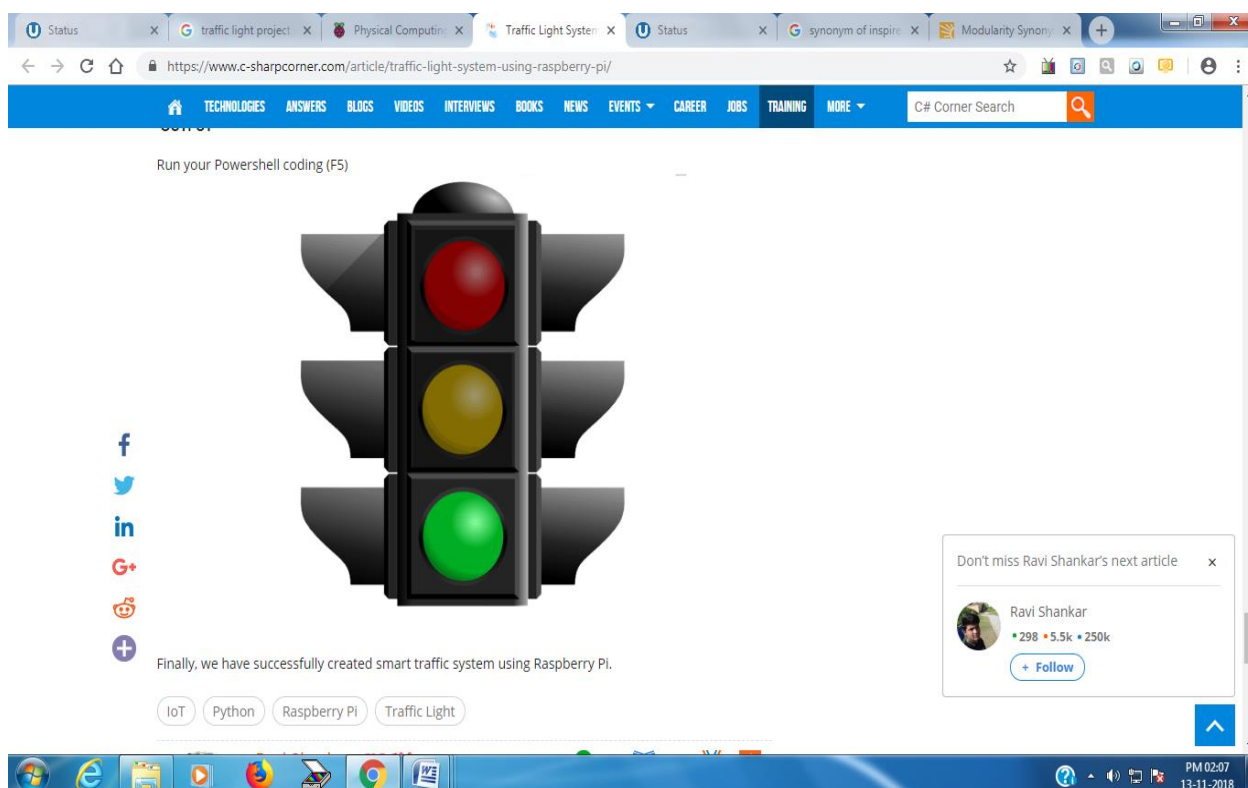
Status × | traffic light project × | Physical Computing × | Traffic Light System × | Status × | synonym of inspire × | Modularity Synony ×

https://www.c-sharpcorner.com/article/traffic-light-system-using-raspberry-pi/

TECHNOLOGIES ANSWERS BLOGS VIDEOS INTERVIEWS BOOKS NEWS EVENTS CAREER JOBS TRAINING MORE C# Corner Search

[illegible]

Run your Powershell coding (F5)

Finally, we have successfully created smart traffic system using Raspberry Pi.

IoT Python Raspberry Pi Traffic Light

Don't miss Ravi Shankar's next article ×

Ravi Shankar
• 298 • 5.5k • 250k

+ Follow

PM 02:07
13-11-2018